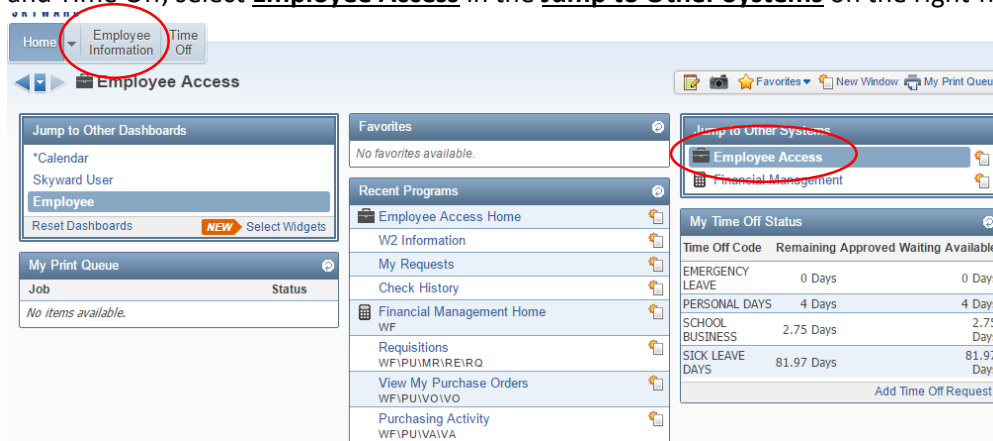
and Time Off, select Employee Access in the Jump to Other Systems on the right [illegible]

Home | Employee Information | Time Off

Employee Access

Favorites ▾ | New Window | My Print Queu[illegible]

Jump to Other Dashboards
*Calendar
Skyward User
Employee
Reset Dashboards
NEW Select Widgets

My Print Queue
| Job | Status |
|---|---|
| No items available. | |

Favorites
No favorites available.

Recent Programs
Employee Access Home
W2 Information
My Requests
Check History
Financial Management Home
WF
Requisitions
WF\PU\MR\RE\RQ
View My Purchase Orders
WF\PU\VO\VO
Purchasing Activity
WF\PU\VA\VA

Jump to Other Systems
Employee Access
Financial Management

My Time Off Status
| Time Off Code | Remaining | Approved | Waiting | Availabl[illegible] |
|---|---|---|---|---|
| EMERGENCY LEAVE | 0 Days | | | 0 Days |
| PERSONAL DAYS | 4 Days | | | 4 Da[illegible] |
| SCHOOL BUSINESS | 2.75 Days | | | 2.7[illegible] Day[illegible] |
| SICK LEAVE DAYS | 81.97 Days | | | 81.9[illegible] Day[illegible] |

Add Time Off Request